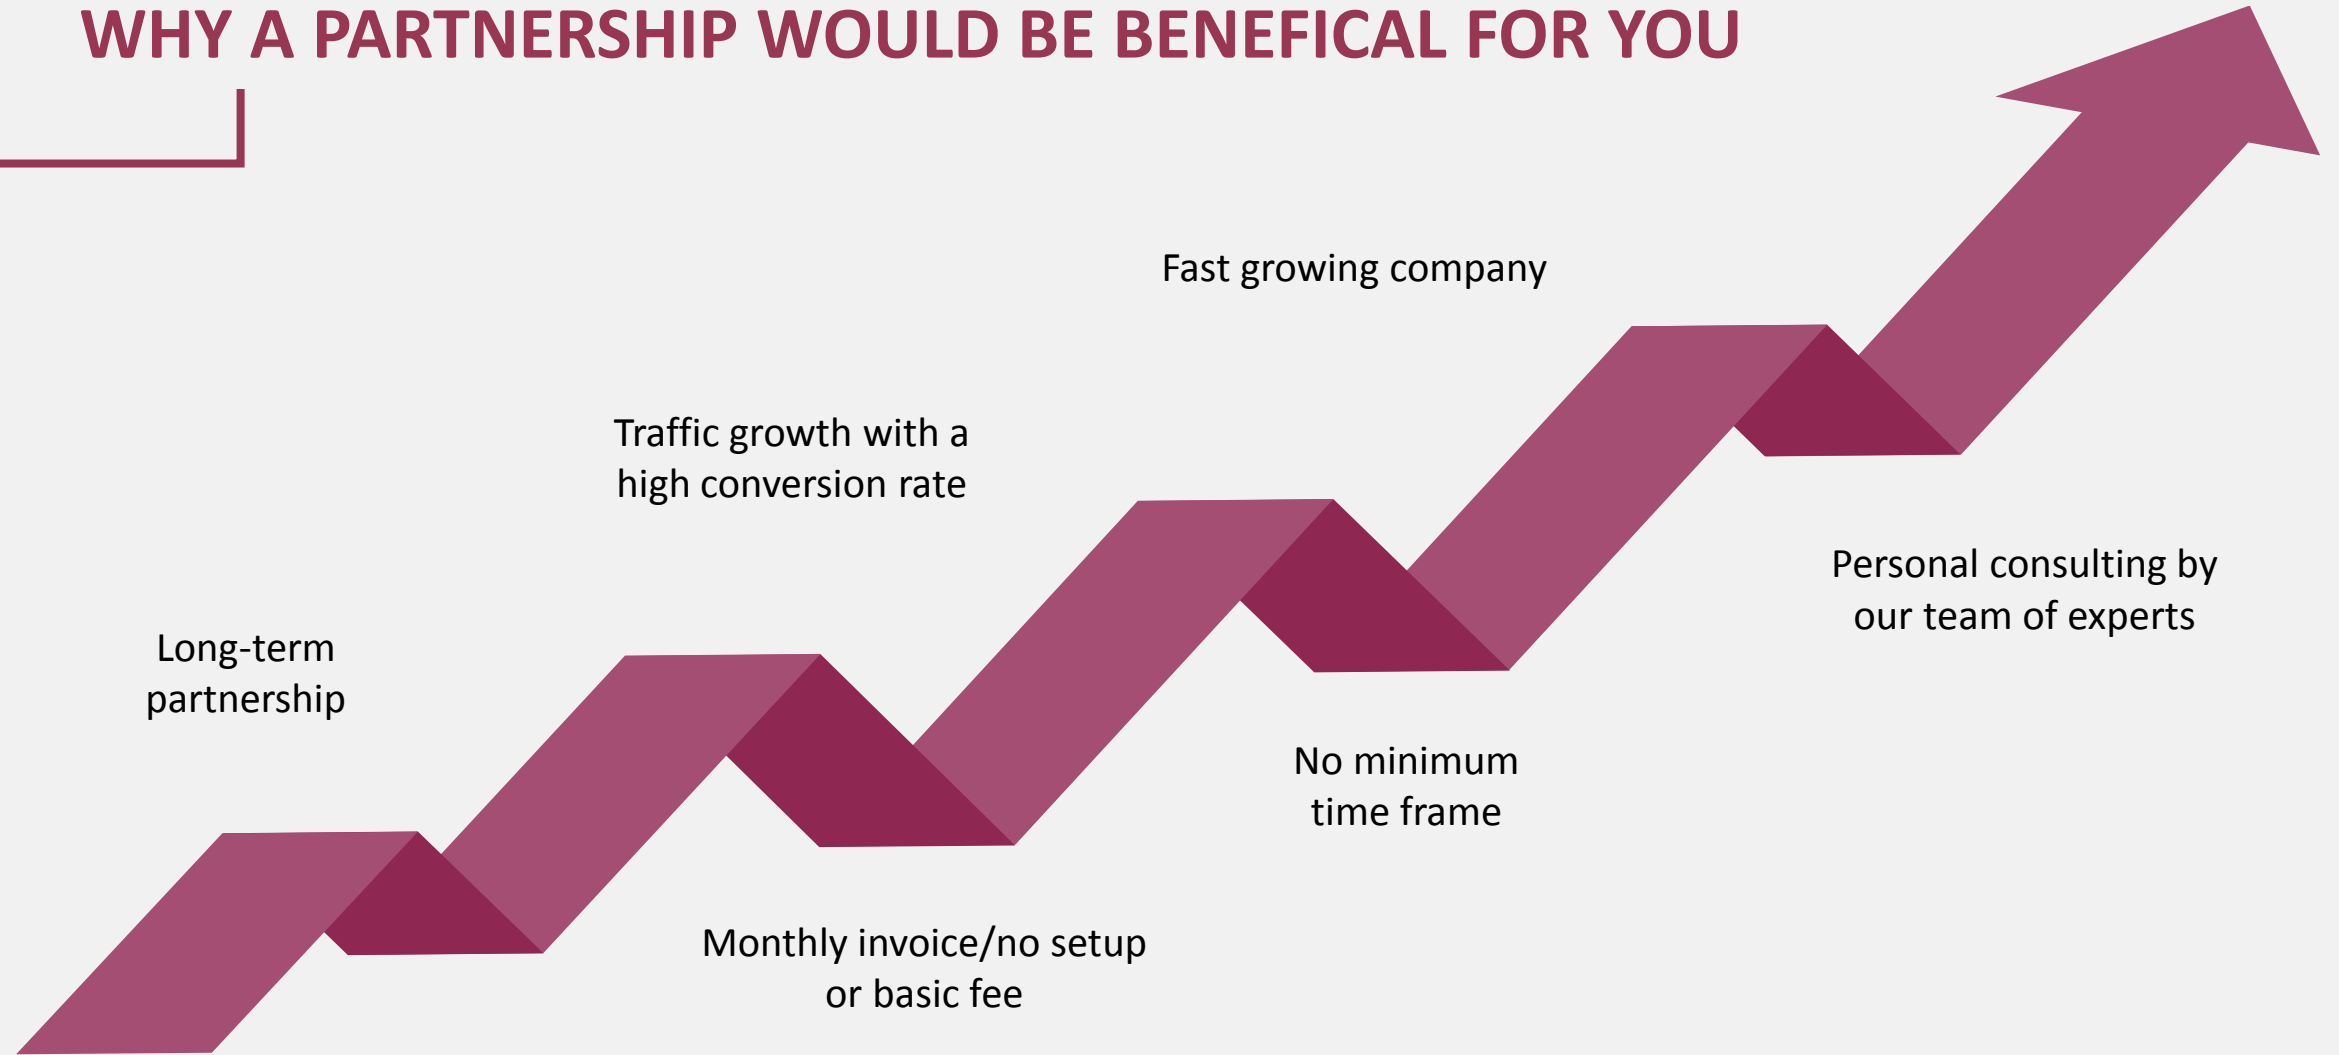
WHY A PARTNERSHIP WOULD BE BENEFICAL FOR YOU

Long-term partnership

Monthly invoice/no setup or basic fee

Traffic growth with a high conversion rate

No minimum time frame

Fast growing company

Personal consulting by our team of experts